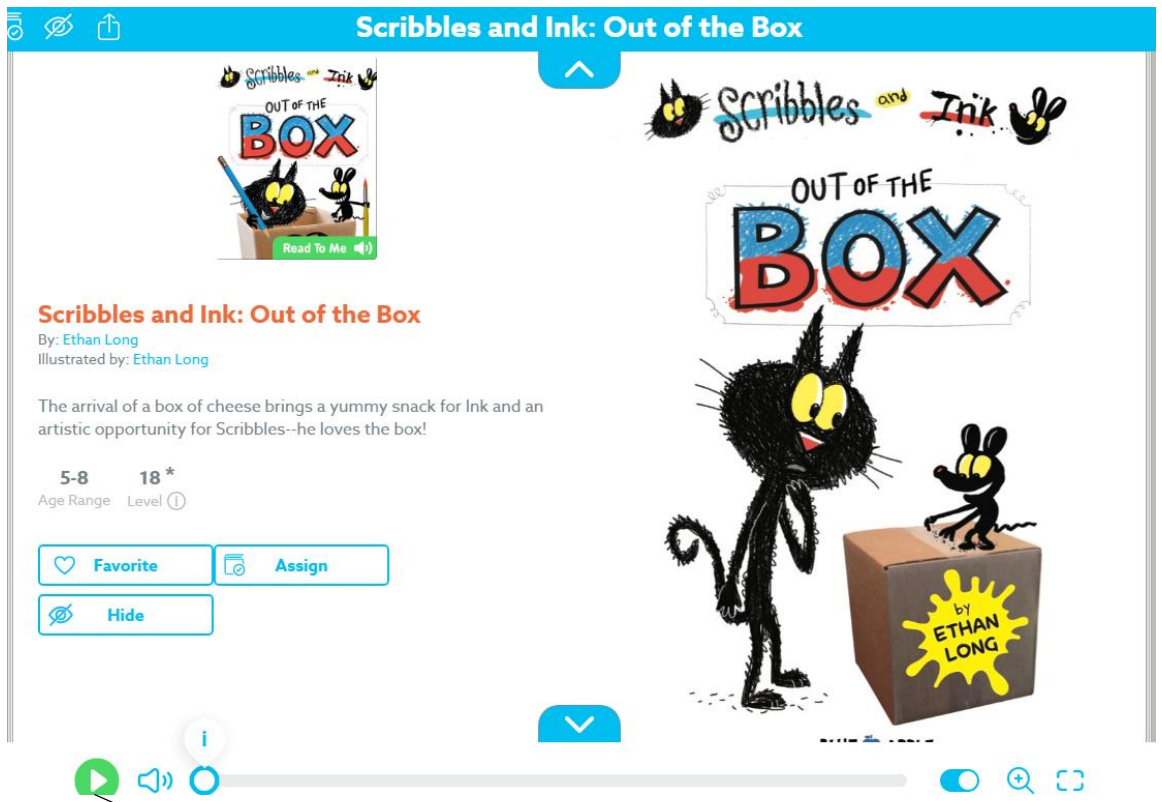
Scribbles and Ink: Out of the Box

Scribbles and Ink

OUT OF THE BOX

Read To Me

Scribbles and Ink: Out of the Box

By: Ethan Long
Illustrated by: Ethan Long

The arrival of a box of cheese brings a yummy snack for Ink and an artistic opportunity for Scribbles--he loves the box!

5-8
Age Range

18 *
Level

Favorite

Assign

Hide

Scribbles and Ink

OUT OF THE BOX

by ETHAN LONG

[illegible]

i